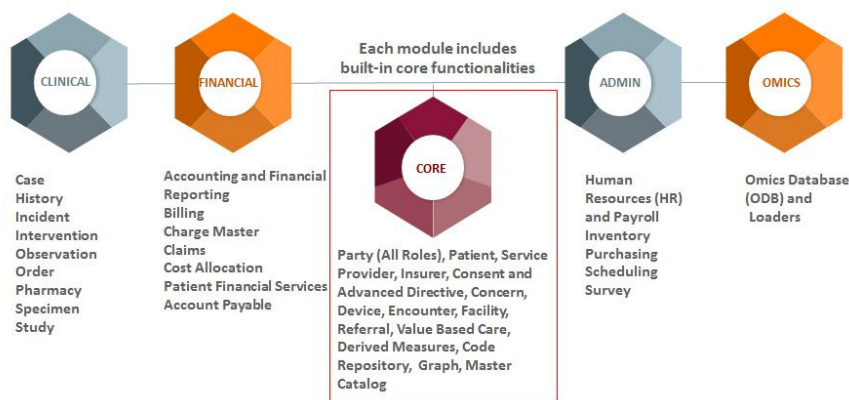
CLINICAL

FINANCIAL

Each module includes built-in core functionalities

ADMIN

OMICS

CORE

Case
History
Incident
Intervention
Observation
Order
Pharmacy
Specimen
Study

Accounting and Financial Reporting
Billing
Charge Master
Claims
Cost Allocation
Patient Financial Services
Account Payable

Party (All Roles), Patient, Service Provider, Insurer, Consent and Advanced Directive, Concern, Device, Encounter, Facility, Referral, Value Based Care, Derived Measures, Code Repository, Graph, Master Catalog

Human Resources (HR) and Payroll
Inventory
Purchasing
Scheduling
Survey

Omics Database (ODB) and Loaders